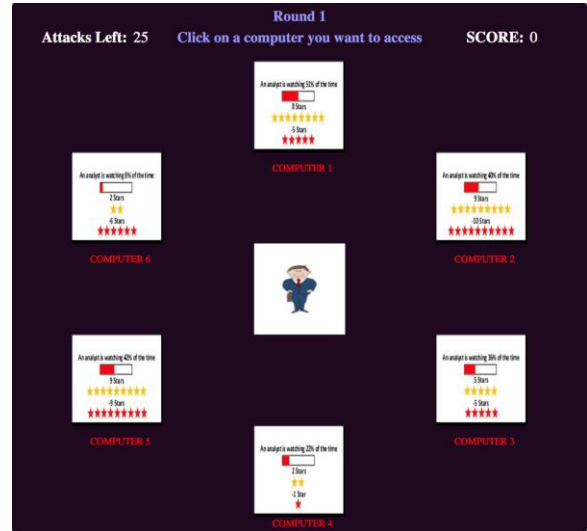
Round 1

Attacks Left: 25

Click on a computer you want to access

SCORE: 0

An analyst is watching 51% of the time
8 Stars
-5 Stars
COMPUTER 1

An analyst is watching 0% of the time
2 Stars
-6 Stars
COMPUTER 6

An analyst is watching 40% of the time
9 Stars
-10 Stars
COMPUTER 2

An analyst is watching 40% of the time
9 Stars
-9 Stars
COMPUTER 5

An analyst is watching 36% of the time
5 Stars
-5 Stars
COMPUTER 3

An analyst is watching 22% of the time
2 Stars
-1 Star
COMPUTER 4